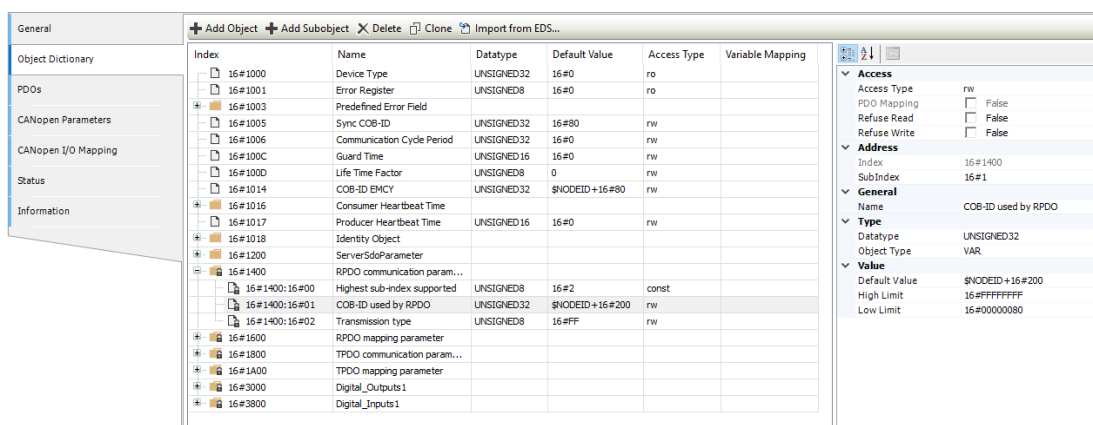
General
Object Dictionary
PDOs
CANopen Parameters
CANopen I/O Mapping
Status
Information

Add Object  Add Subobject  Delete  Clone  Import from EDS...

| Index | Name | Datatype | Default Value | Access Type | Variable Mapping |
|---|---|---|---|---|---|
| 16#1000 | Device Type | UNSIGNED32 | 16#0 | ro | |
| 16#1001 | Error Register | UNSIGNED8 | 16#0 | ro | |
| 16#1003 | Predefined Error Field | | | | |
| 16#1005 | Sync COB-ID | UNSIGNED32 | 16#80 | rw | |
| 16#1006 | Communication Cycle Period | UNSIGNED32 | 16#0 | rw | |
| 16#100C | Guard Time | UNSIGNED16 | 16#0 | rw | |
| 16#100D | Life Time Factor | UNSIGNED8 | 0 | rw | |
| 16#1014 | COB-ID EMCY | UNSIGNED32 | $NODEID+16#80 | rw | |
| 16#1016 | Consumer Heartbeat Time | | | | |
| 16#1017 | Producer Heartbeat Time | UNSIGNED16 | 16#0 | rw | |
| 16#1018 | Identity Object | | | | |
| 16#1200 | ServerSdoParameter | | | | |
| 16#1400 | RPDO communication param... | | | | |
| 16#1400:16#00 | Highest sub-index supported | UNSIGNED8 | 16#2 | const | |
| 16#1400:16#01 | COB-ID used by RPDO | UNSIGNED32 | $NODEID+16#200 | rw | |
| 16#1400:16#02 | Transmission type | UNSIGNED8 | 16#FF | rw | |
| 16#1600 | RPDO mapping parameter | | | | |
| 16#1800 | TPDO communication param... | | | | |
| 16#1A00 | TPDO mapping parameter | | | | |
| 16#3000 | Digital_Outputs1 | | | | |
| 16#3800 | Digital_Inputs1 | | | | |

Access
| Access Type | rw |
|---|---|
| PDO Mapping | False |
| Refuse Read | False |
| Refuse Write | False |

Address
| Index | 16#1400 |
|---|---|
| SubIndex | 16#1 |

General
| Name | COB-ID used by RPDO |
|---|---|

Type
| Datatype | UNSIGNED32 |
|---|---|
| Object Type | VAR |

Value
| Default Value | $NODEID+16#200 |
|---|---|
| High Limit | 16#FFFFFFFF |
| Low Limit | 16#00000080 |